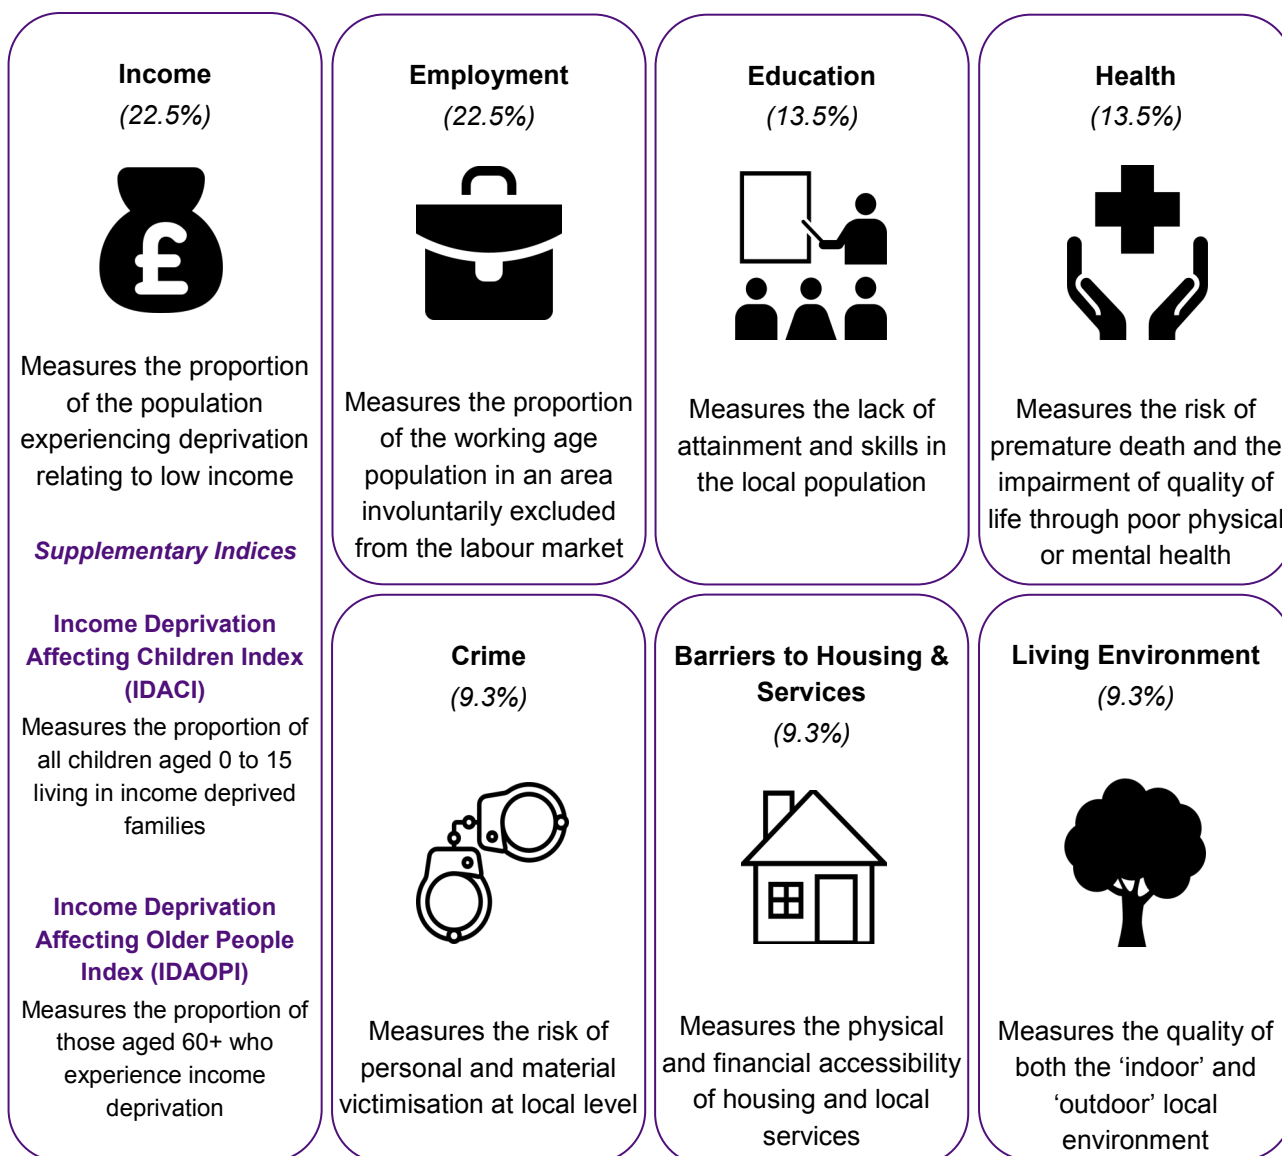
Income
(22.5%)

Measures the proportion of the population experiencing deprivation relating to low income

Supplementary Indices

Income Deprivation Affecting Children Index (IDACI)
Measures the proportion of all children aged 0 to 15 living in income deprived families

Income Deprivation Affecting Older People Index (IDAOPI)
Measures the proportion of those aged 60+ who experience income deprivation

Employment
(22.5%)

Measures the proportion of the working age population in an area involuntarily excluded from the labour market

Education
(13.5%)

Measures the lack of attainment and skills in the local population

Health
(13.5%)

Measures the risk of premature death and the impairment of quality of life through poor physical or mental health

Crime
(9.3%)

Measures the risk of personal and material victimisation at local level

Barriers to Housing & Services
(9.3%)

Measures the physical and financial accessibility of housing and local services

Living Environment
(9.3%)

Measures the quality of both the 'indoor' and 'outdoor' local environment